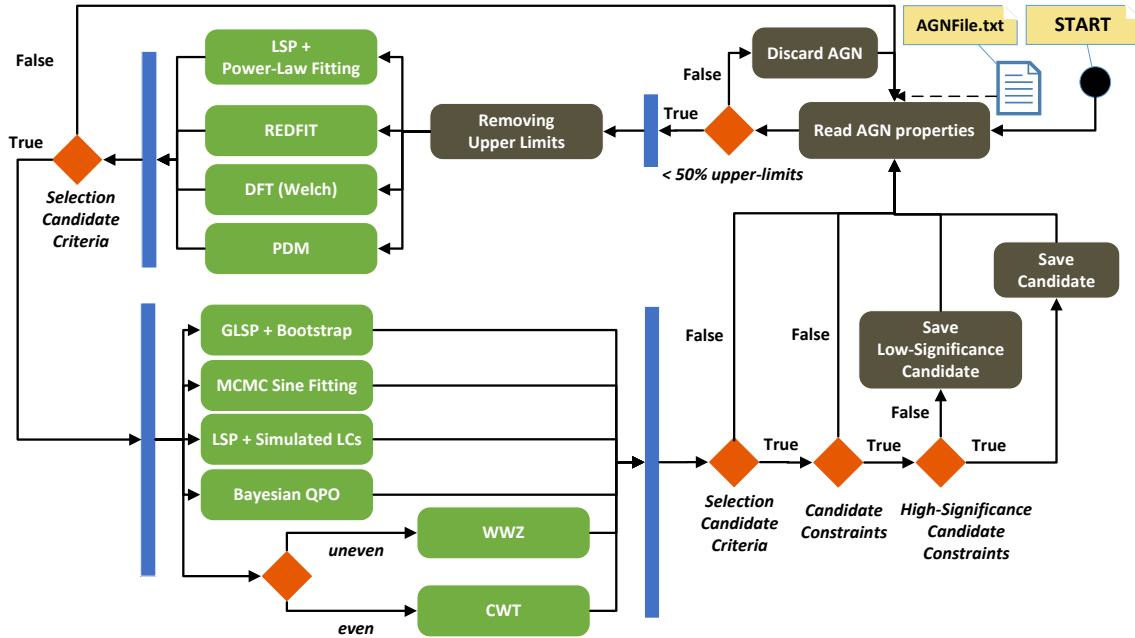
AGNFile.txt

START

Read AGN properties

< 50% upper-limits

True

False

Discard AGN

Removing Upper Limits

LSP + Power-Law Fitting

REDFIT

DFT (Welch)

PDM

False

True

Selection Candidate Criteria

GLSP + Bootstrap

MCMC Sine Fitting

LSP + Simulated LCs

Bayesian QPO

uneven

WWZ

even

CWT

False

False

Save Low-Significance Candidate

Save Candidate

False

Selection Candidate Criteria

True

Candidate Constraints

True

High-Significance Candidate Constraints

True